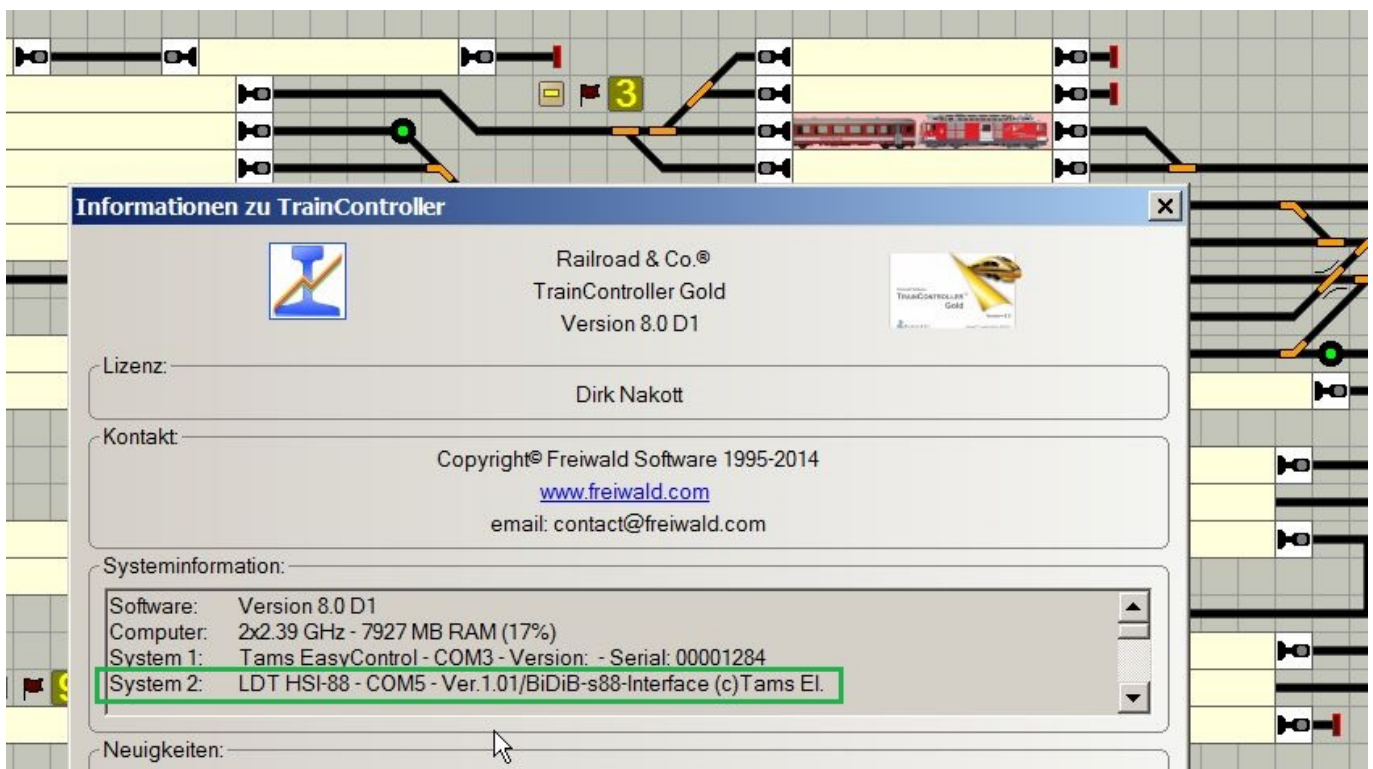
3

Informationen zu TrainController

Railroad & Co.®
TrainController Gold
Version 8.0 D1

TrainController Gold

Lizenz:
Dirk Nakott

Kontakt:
Copyright© Freiwald Software 1995-2014
www.freiwald.com
email: contact@freiwald.com

Systeminformation:

| | |
|---|---|
| Software: | Version 8.0 D1 |
| Computer: | 2x2.39 GHz - 7927 MB RAM (17%) |
| System 1: | Tams EasyControl - COM3 - Version: - Serial: 00001284 |
| System 2: | LDT HSI-88 - COM5 - Ver.1.01/BiDiB-s88-Interface (c)Tams El. |

Neuigkeiten:

9